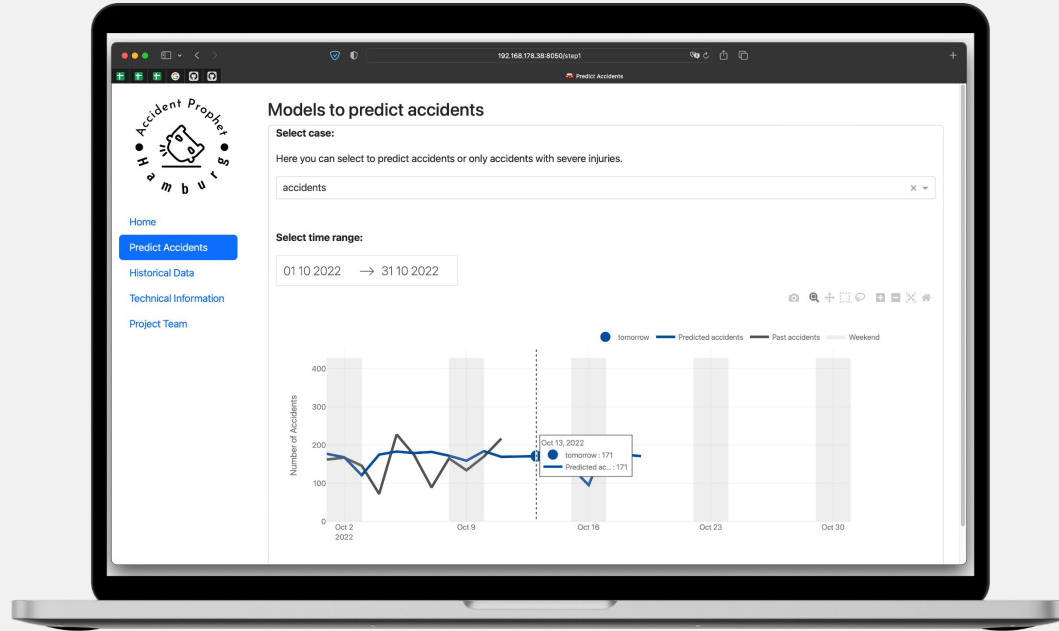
192.168.178.38:8050/step1

Predict Accidents

Accident Prophet Hamburg

Home

Predict Accidents

Historical Data

Technical Information

Project Team

Models to predict accidents

Select case:

Here you can select to predict accidents or only accidents with severe injuries.

accidents

Select time range:

01 10 2022 → 31 10 2022

tomorrow Predicted accidents Past accidents Weekend

Number of Accidents

400

300

200

100

0

Oct 2 2022

Oct 9

Oct 16

Oct 23

Oct 30

Oct 13, 2022

tomorrow : 171

Predicted ac... : 171